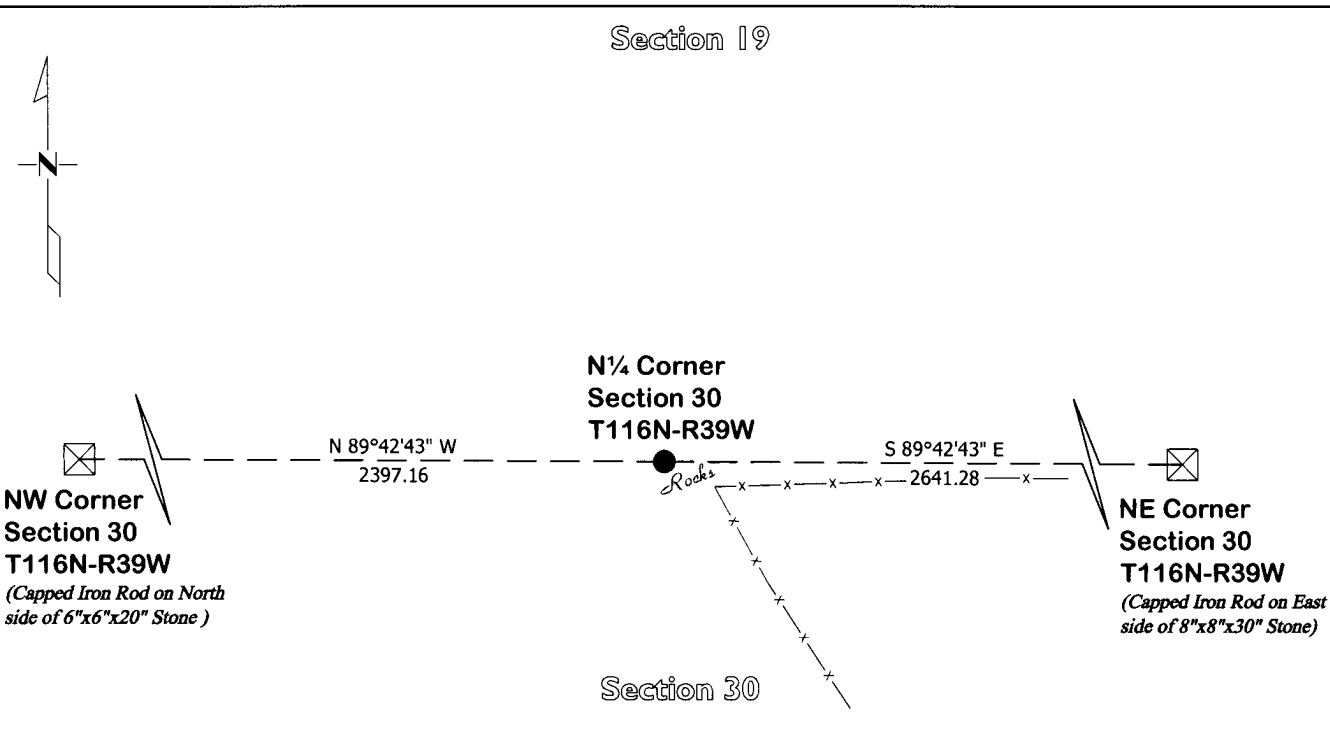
Section 19

N

N¼ Corner
Section 30
T116N-R39W

N 89°42'43" W
2397.16

S 89°42'43" E
2641.28

Rocks

NW Corner
Section 30
T116N-R39W
(Capped Iron Rod on North side of 6"x6"x20" Stone )

NE Corner
Section 30
T116N-R39W
(Capped Iron Rod on East side of 8"x8"x30" Stone)

Section 30